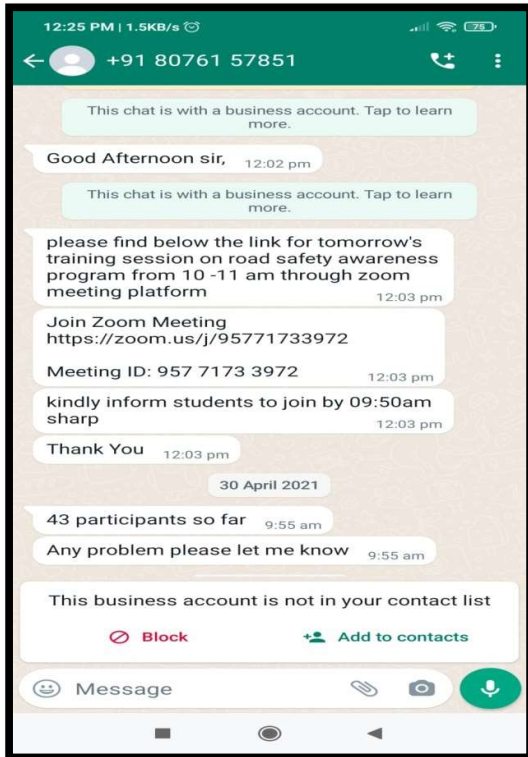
12:25 PM | 1.5KB/s

75

+91 80761 57851

This chat is with a business account. Tap to learn more.

Good Afternoon sir, 12:02 pm

This chat is with a business account. Tap to learn more.

please find below the link for tomorrow's training session on road safety awareness program from 10 -11 am through zoom meeting platform 12:03 pm

Join Zoom Meeting
https://zoom.us/j/95771733972

Meeting ID: 957 7173 3972 12:03 pm

kindly inform students to join by 09:50am sharp 12:03 pm

Thank You 12:03 pm

30 April 2021

43 participants so far 9:55 am

Any problem please let me know 9:55 am

This business account is not in your contact list

Block

Add to contacts

Message